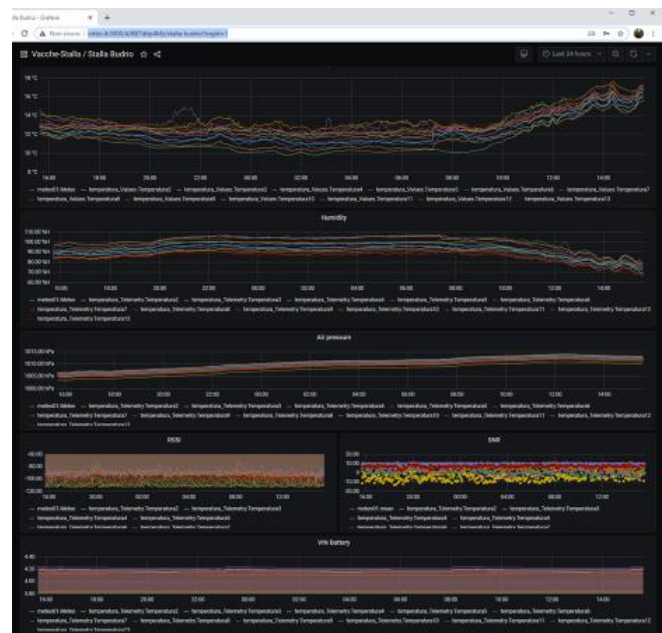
Vacche-Stalla / Stalla Budrio

Last 24 hours

18 °C
16 °C
14 °C
12 °C
10 °C
8 °C

16:00 18:00 20:00 22:00 00:00 02:00 04:00 06:00 08:00 10:00 12:00 14:00

Humidity

110.00 %H
100.00 %H
90.00 %H
80.00 %H
70.00 %H
60.00 %H

Air pressure

1015.00 hPa
1010.00 hPa
1005.00 hPa
1000.00 hPa

RSSI

-60.00
-80.00
-100.00
-120.00

SNR

20.00
10.00
0
-10.00
-20.00

VHi Battery

4.40
4.20
4.00
3.80